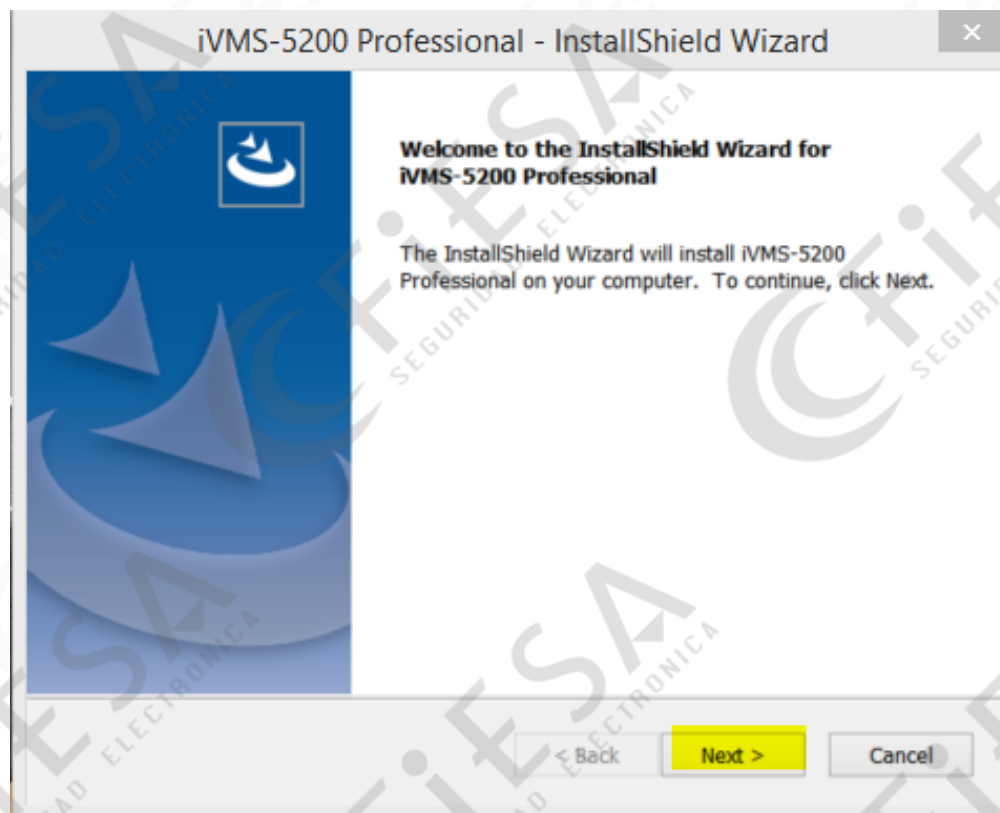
iVMS-5200 Professional - InstallShield Wizard

×

Welcome to the InstallShield Wizard for iVMS-5200 Professional

The InstallShield Wizard will install iVMS-5200 Professional on your computer. To continue, click Next.

< Back

Next >

Cancel

FiESA SEGURIDAD ELECTRONICA

FiESA SEGURIDAD ELECTRONICA

FiESA SEGURIDAD ELECTRONICA

FiESA SEGURIDAD ELECTRONICA